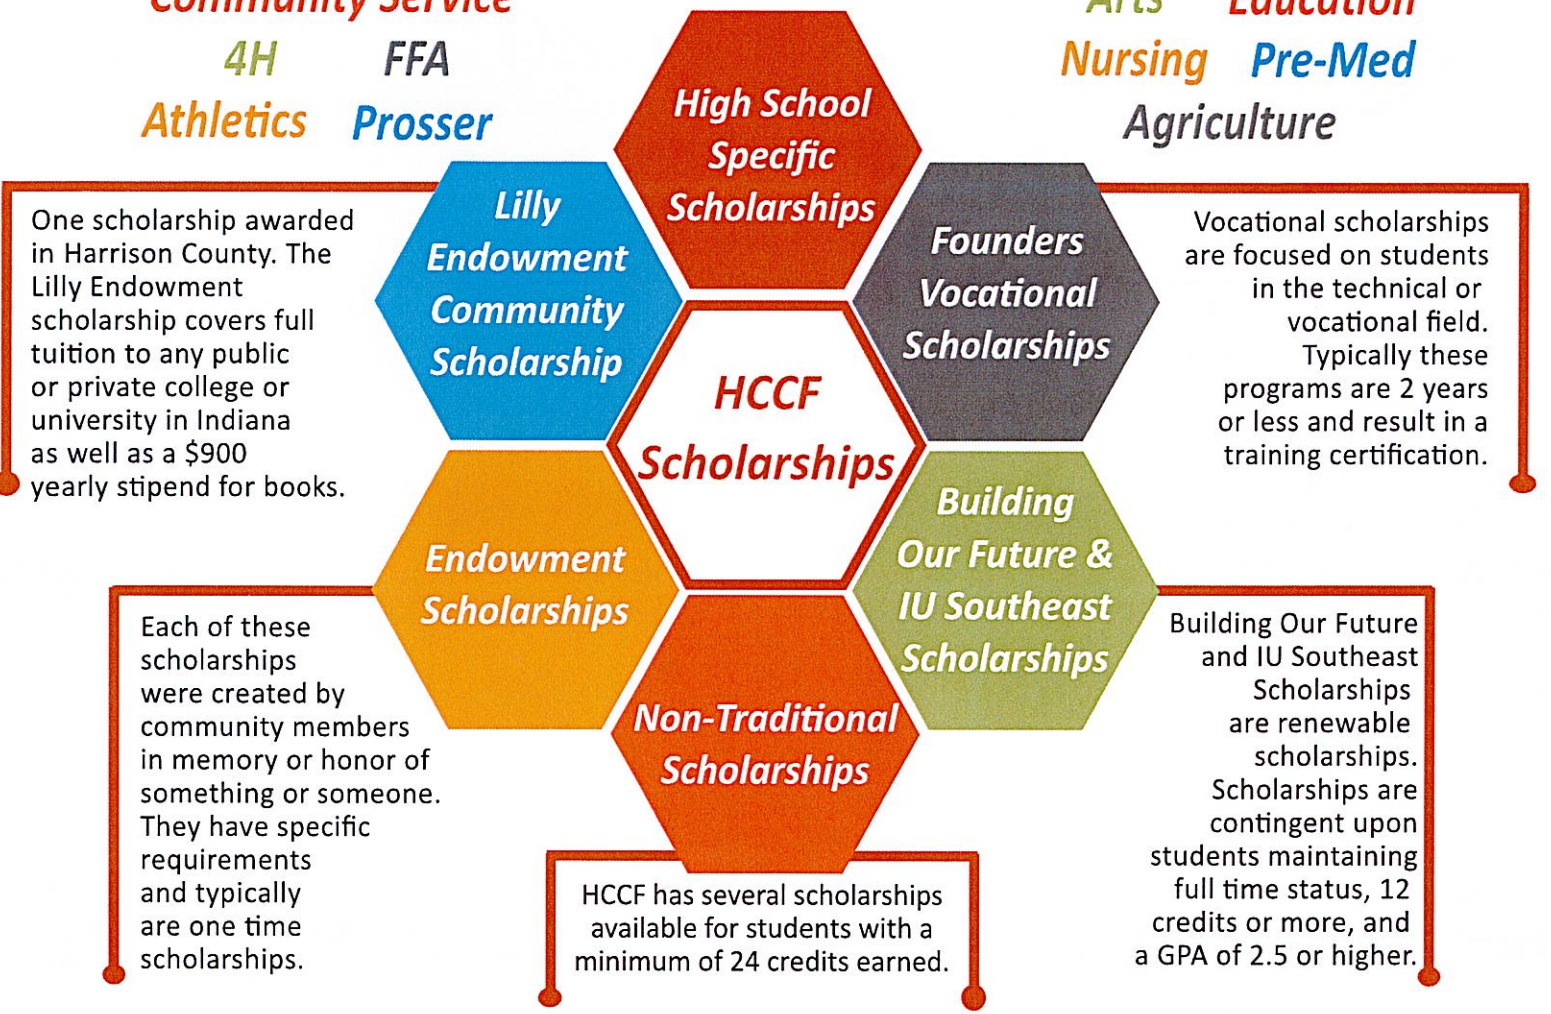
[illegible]

4H FFA

Athletics Prosser

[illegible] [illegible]

Nursing Pre-Med

Agriculture

High School Specific Scholarships

Lilly Endowment Community Scholarship

Founders Vocational Scholarships

HCCF Scholarships

Endowment Scholarships

Building Our Future & IU Southeast Scholarships

Non-Traditional Scholarships

One scholarship awarded in Harrison County. The Lilly Endowment scholarship covers full tuition to any public or private college or university in Indiana as well as a $900 yearly stipend for books.

Vocational scholarships are focused on students in the technical or vocational field. Typically these programs are 2 years or less and result in a training certification.

Each of these scholarships were created by community members in memory or honor of something or someone. They have specific requirements and typically are one time scholarships.

HCCF has several scholarships available for students with a minimum of 24 credits earned.

Building Our Future and IU Southeast Scholarships are renewable scholarships. Scholarships are contingent upon students maintaining full time status, 12 credits or more, and a GPA of 2.5 or higher.